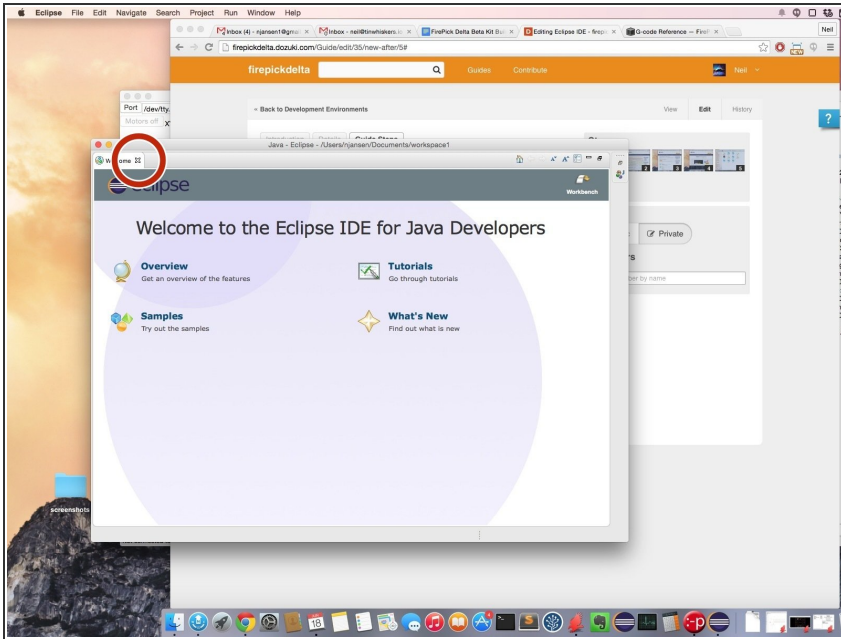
Eclipse File Edit Navigate Search Project Run Window Help

Neil

Inbox (4) - njansen1@gma ×
Inbox - neil@tinwhiskers.ia ×
FirePick Delta Beta Kit Bu ×
Editing Eclipse IDE - firep ×
G-code Reference — Fire ×

firepickdelta.dozuki.com/Guide/edit/35/new-after/5#

firepickdelta
Guides
Contribute
Neil

Port /dev/tty.
Motors off

« Back to Development Environments
View
Edit
History

Java - Eclipse - /Users/njansen/Documents/workspace1

Welcome ⊠

eclipse

Workbench

Welcome to the Eclipse IDE for Java Developers

Overview
Get an overview of the features

Tutorials
Go through tutorials

Samples
Try out the samples

What's New
Find out what is new

Private

ter by name

?

screenshots

18